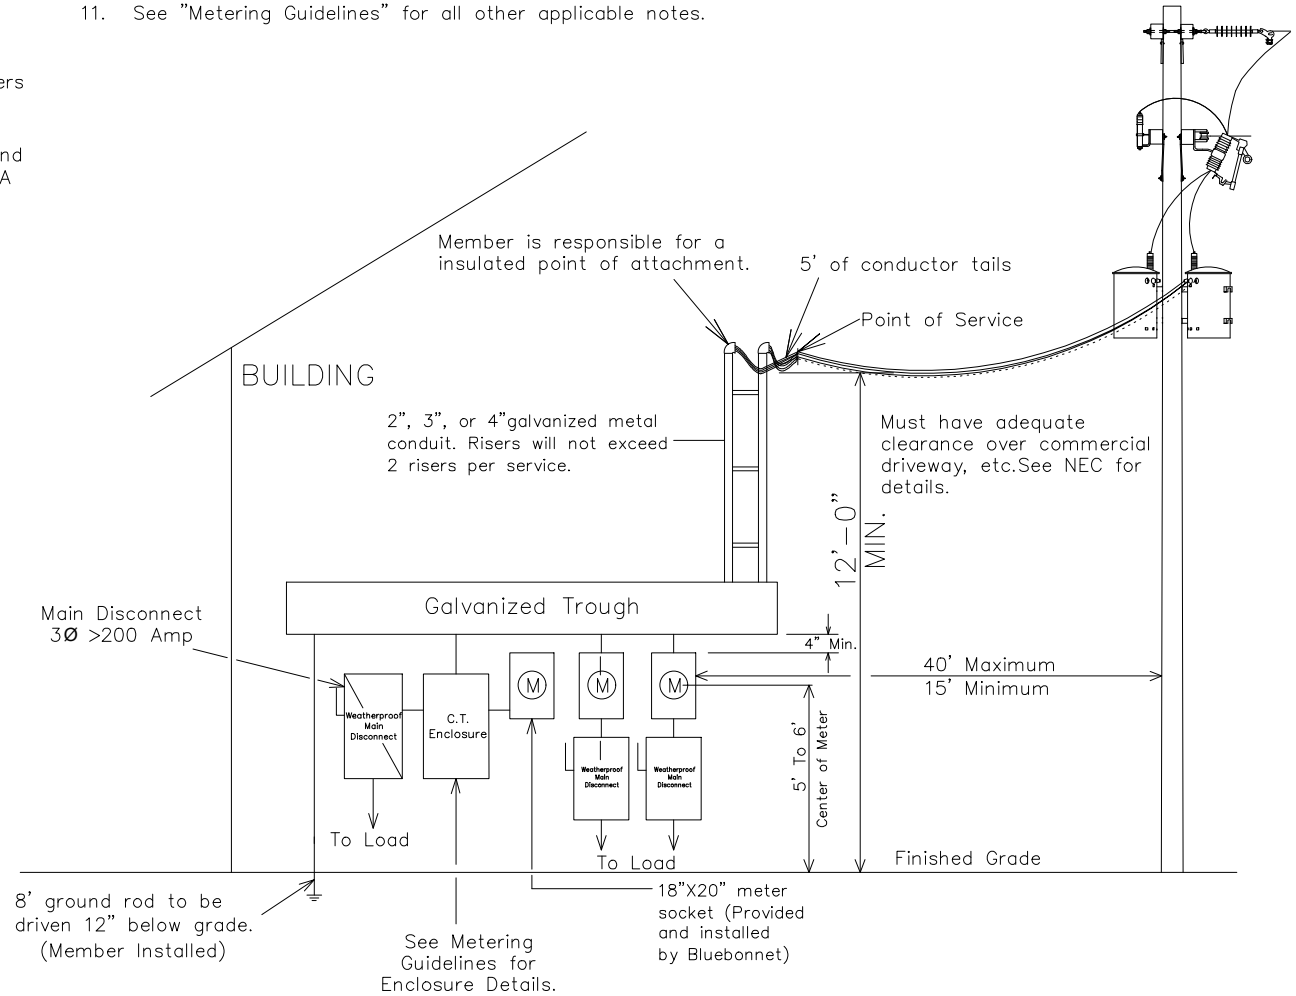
11. See "Metering Guidelines" for all other applicable notes.

ers

nd
A

Member is responsible for a insulated point of attachment.

5' of conductor tails

Point of Service

BUILDING

2", 3", or 4"galvanized metal conduit. Risers will not exceed 2 risers per service.

Must have adequate clearance over commercial driveway, etc.See NEC for details.

12'–0"
MIN.

Galvanized Trough

Main Disconnect
3Ø >200 Amp

4" Min.

40' Maximum
15' Minimum

Weatherproof Main Disconnect

C.T. Enclosure

M

M

M

Weatherproof Main Disconnect

Weatherproof Main Disconnect

5' To 6'
Center of Meter

To Load

To Load

Finished Grade

8' ground rod to be driven 12" below grade. (Member Installed)

See Metering Guidelines for Enclosure Details.

18"X20" meter socket (Provided and installed by Bluebonnet)